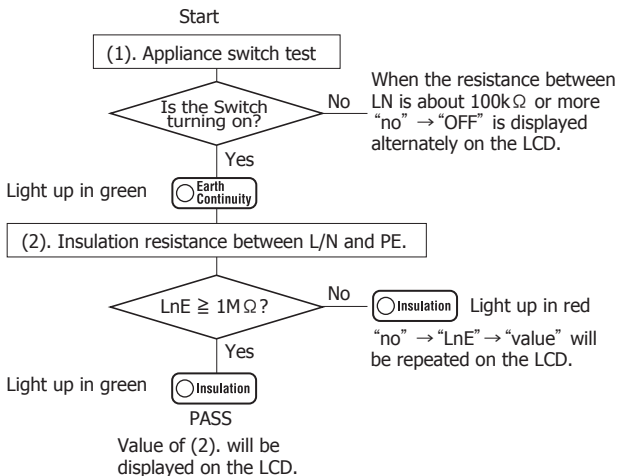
Start

(1). Appliance switch test

Is the Switch turning on?

No

When the resistance between LN is about 100k$\Omega$ or more "no" → "OFF" is displayed alternately on the LCD.

Yes

Light up in green

Earth Continuity

(2). Insulation resistance between L/N and PE.

LnE ≧ 1M$\Omega$?

No

Insulation

Light up in red

"no" → "LnE" → "value" will be repeated on the LCD.

Yes

Light up in green

Insulation

PASS

Value of (2). will be displayed on the LCD.